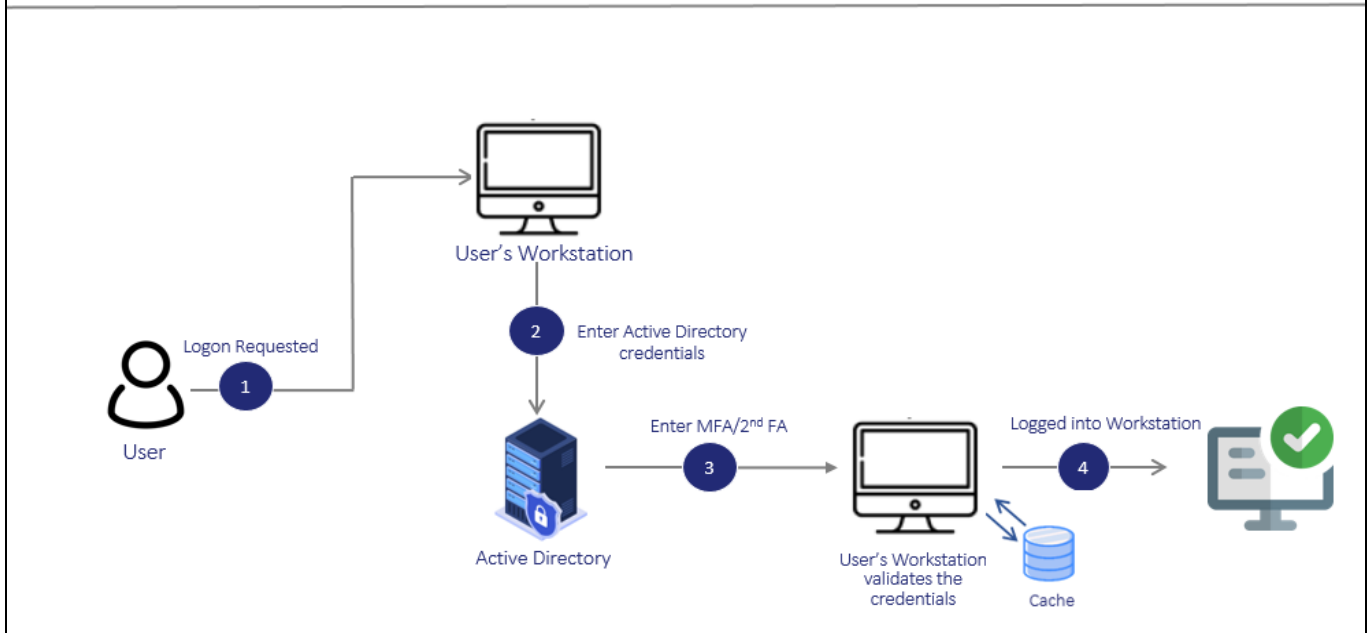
User's Workstation

2 Enter Active Directory credentials

Logon Requested

1

User

Enter MFA/2$^{nd}$ FA

3

Active Directory

Logged into Workstation

4

User's Workstation validates the credentials

Cache